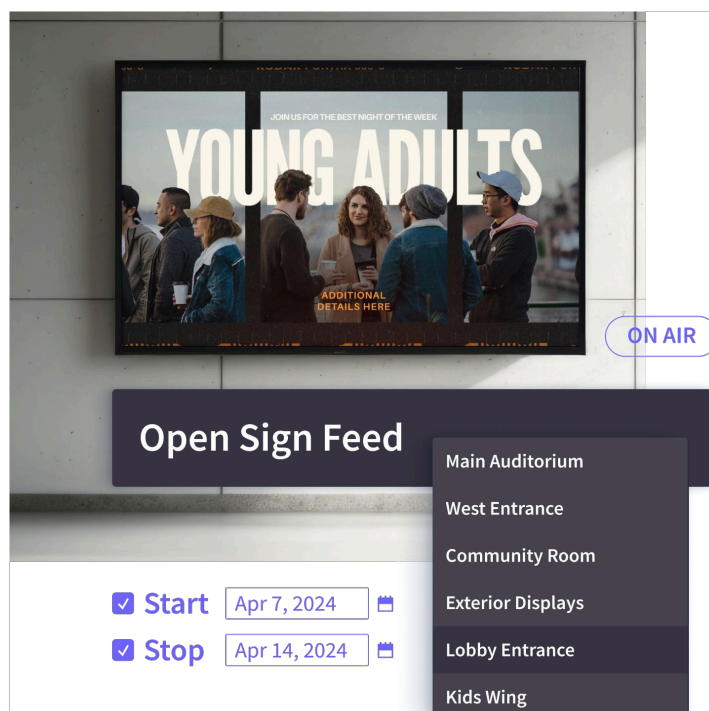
JOIN US FOR THE BEST NIGHT OF THE WEEK

YOUNG ADULTS

ADDITIONAL DETAILS HERE

ON AIR

Open Sign Feed

Main Auditorium
West Entrance
Community Room
Exterior Displays
Lobby Entrance
Kids Wing

Start Apr 7, 2024
Stop Apr 14, 2024